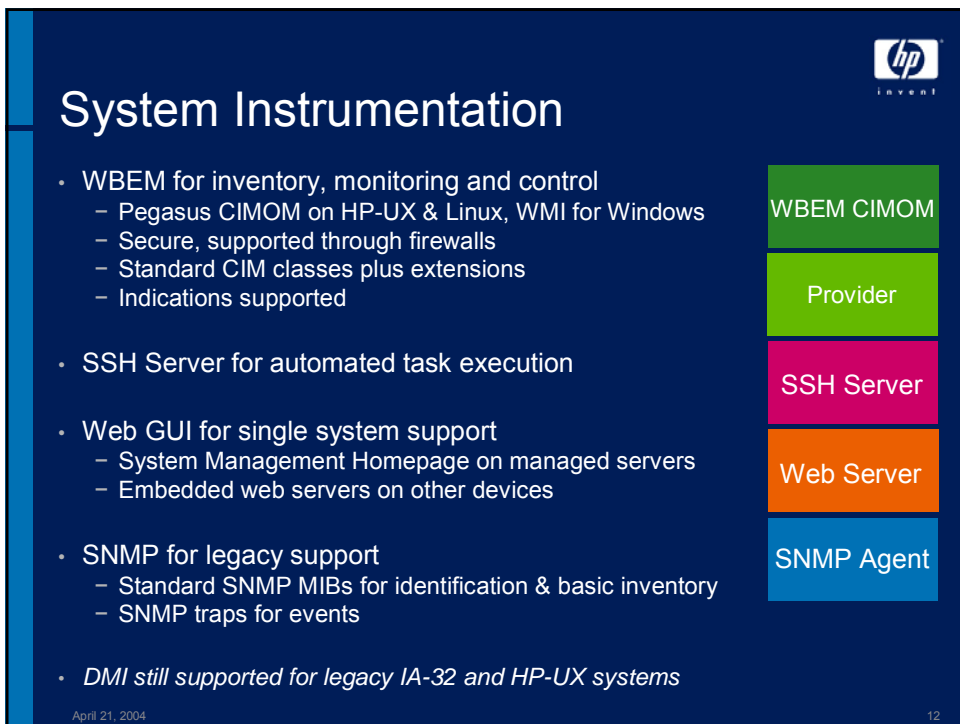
hp
invent

System Instrumentation

• WBEM for inventory, monitoring and control
  − Pegasus CIMOM on HP-UX & Linux, WMI for Windows
  − Secure, supported through firewalls
  − Standard CIM classes plus extensions
  − Indications supported

• SSH Server for automated task execution

• Web GUI for single system support
  − System Management Homepage on managed servers
  − Embedded web servers on other devices

• SNMP for legacy support
  − Standard SNMP MIBs for identification & basic inventory
  − SNMP traps for events

• DMI still supported for legacy IA-32 and HP-UX systems

WBEM CIMOM

Provider

SSH Server

Web Server

SNMP Agent

April 21, 2004

12